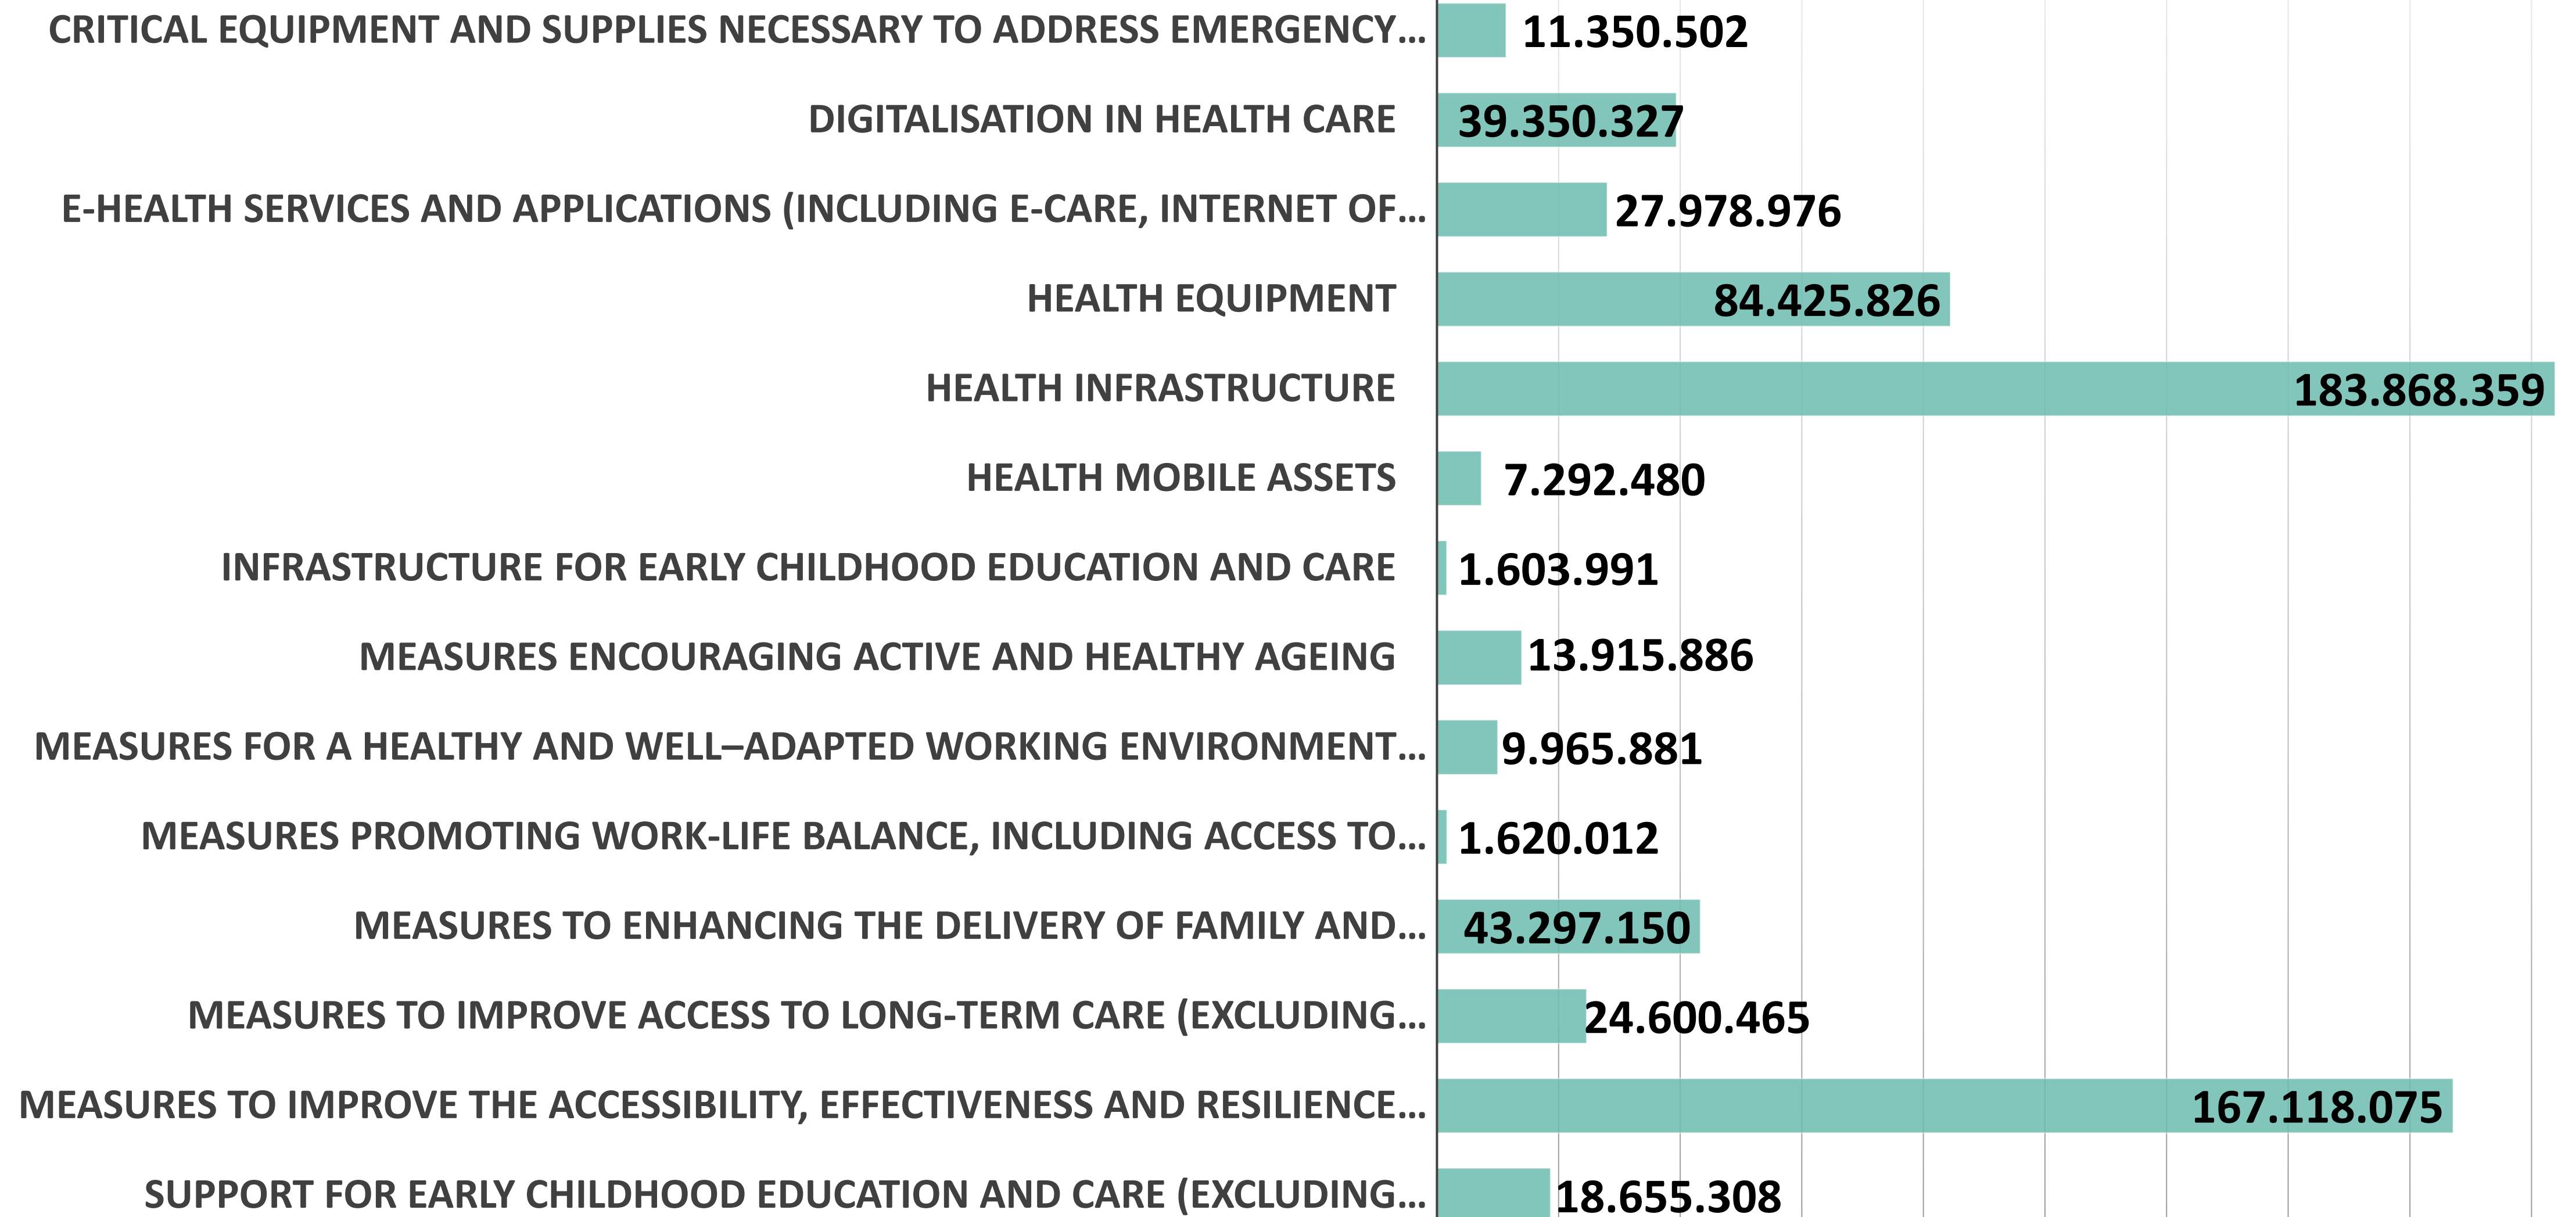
CRITICAL EQUIPMENT AND SUPPLIES NECESSARY TO ADDRESS EMERGENCY... 11.350.502

DIGITALISATION IN HEALTH CARE 39.350.327

E-HEALTH SERVICES AND APPLICATIONS (INCLUDING E-CARE, INTERNET OF... 27.978.976

HEALTH EQUIPMENT 84.425.826

HEALTH INFRASTRUCTURE 183.868.359

HEALTH MOBILE ASSETS 7.292.480

INFRASTRUCTURE FOR EARLY CHILDHOOD EDUCATION AND CARE 1.603.991

MEASURES ENCOURAGING ACTIVE AND HEALTHY AGEING 13.915.886

MEASURES FOR A HEALTHY AND WELL–ADAPTED WORKING ENVIRONMENT... 9.965.881

MEASURES PROMOTING WORK-LIFE BALANCE, INCLUDING ACCESS TO... 1.620.012

MEASURES TO ENHANCING THE DELIVERY OF FAMILY AND... 43.297.150

MEASURES TO IMPROVE ACCESS TO LONG-TERM CARE (EXCLUDING... 24.600.465

MEASURES TO IMPROVE THE ACCESSIBILITY, EFFECTIVENESS AND RESILIENCE... 167.118.075

SUPPORT FOR EARLY CHILDHOOD EDUCATION AND CARE (EXCLUDING... 18.655.308